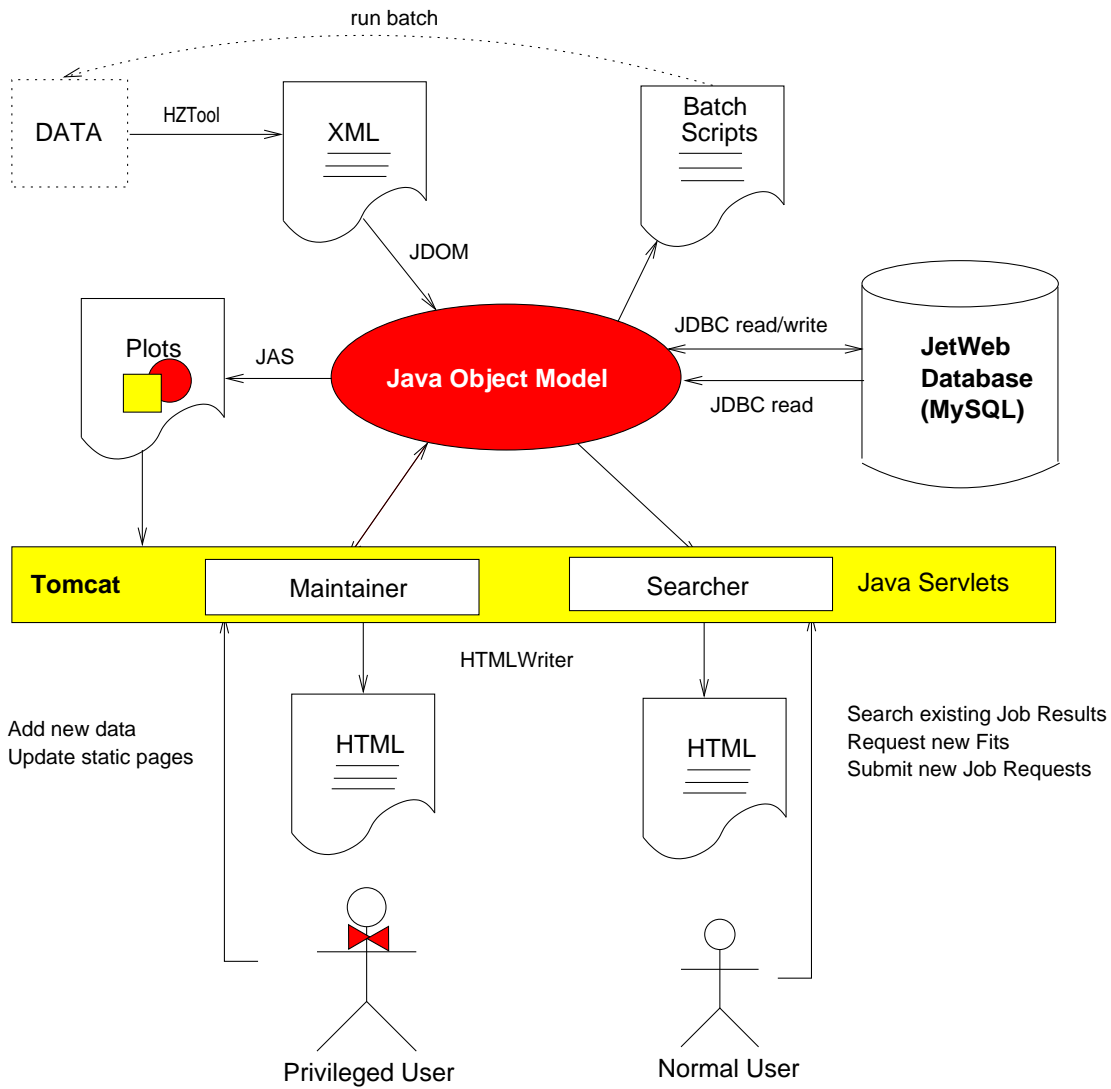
run batch

DATA

HZTool

XML

Batch Scripts

JDOM

Plots

JAS

Java Object Model

JDBC read/write

JDBC read

JetWeb Database (MySQL)

Tomcat

Maintainer

Searcher

Java Servlets

HTMLWriter

Add new data
Update static pages

HTML

HTML

Search existing Job Results
Request new Fits
Submit new Job Requests

Privileged User

Normal User